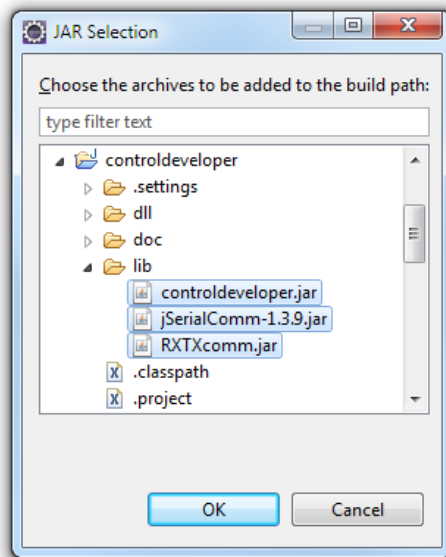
JAR Selection

Choose the archives to be added to the build path:

type filter text

controldeveloper
.settings
dll
doc
lib
controldeveloper.jar
jSerialComm-1.3.9.jar
RXTXcomm.jar
.classpath
.project

OK
Cancel